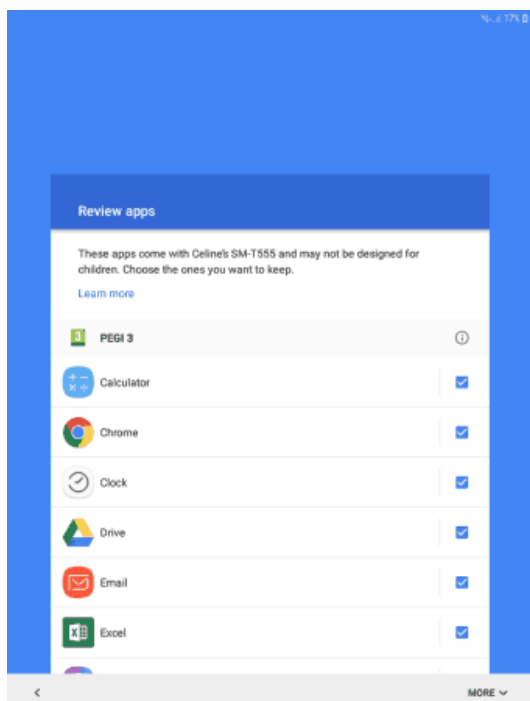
17%

Review apps

These apps come with Celine's SM-T555 and may not be designed for children. Choose the ones you want to keep.

Learn more

3 PEGI 3

Calculator

Chrome

Clock

Drive

Email

Excel

<

MORE